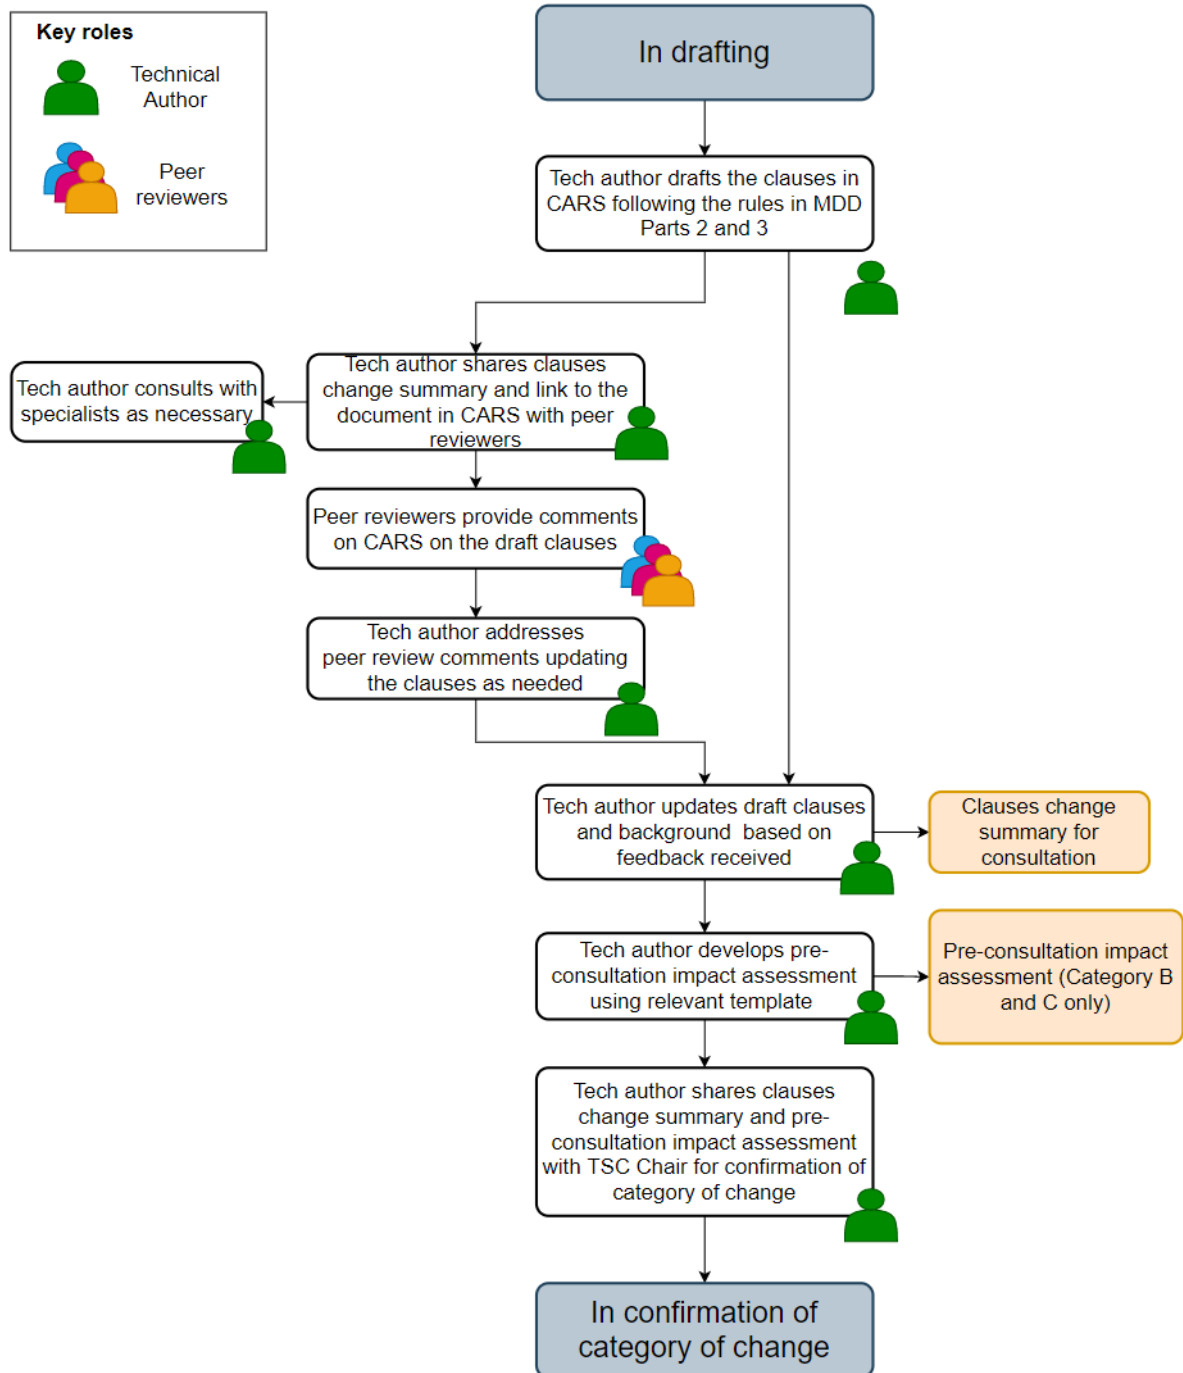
Key roles

Technical Author

Peer reviewers

In drafting

Tech author drafts the clauses in CARS following the rules in MDD Parts 2 and 3

Tech author shares clauses change summary and link to the document in CARS with peer reviewers

Tech author consults with specialists as necessary

Peer reviewers provide comments on CARS on the draft clauses

Tech author addresses peer review comments updating the clauses as needed

Tech author updates draft clauses and background based on feedback received

Clauses change summary for consultation

Tech author develops pre-consultation impact assessment using relevant template

Pre-consultation impact assessment (Category B and C only)

Tech author shares clauses change summary and pre-consultation impact assessment with TSC Chair for confirmation of category of change

In confirmation of category of change